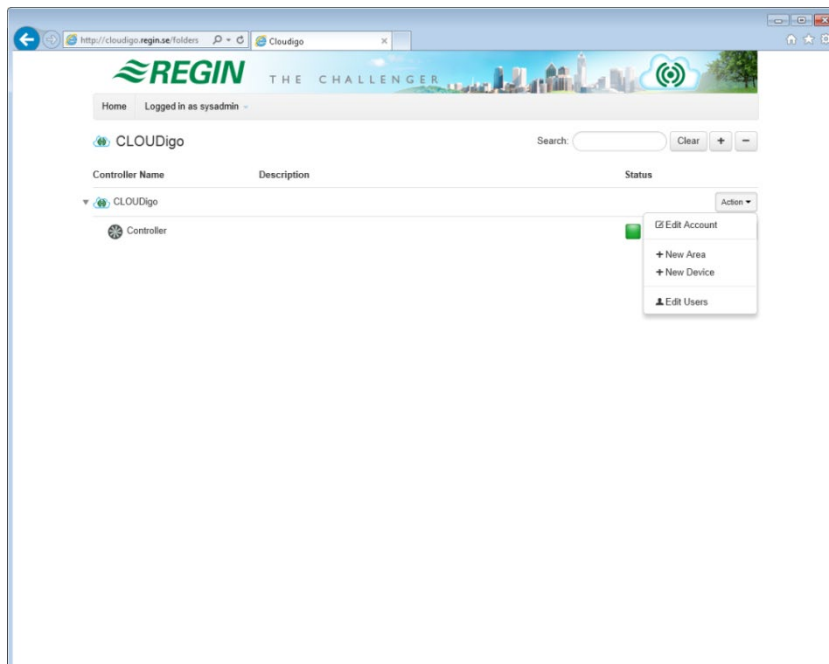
http://cloudigo.regin.se/folders

Cloudigo

REGIN THE CHALLENGER

Home Logged in as sysadmin

CLOUDigo

Search: Clear + −

| Controller Name | Description | Status |
|---|---|---|
| CLOUDigo | | Action |
| Controller | | |

Edit Account

+ New Area
+ New Device

Edit Users